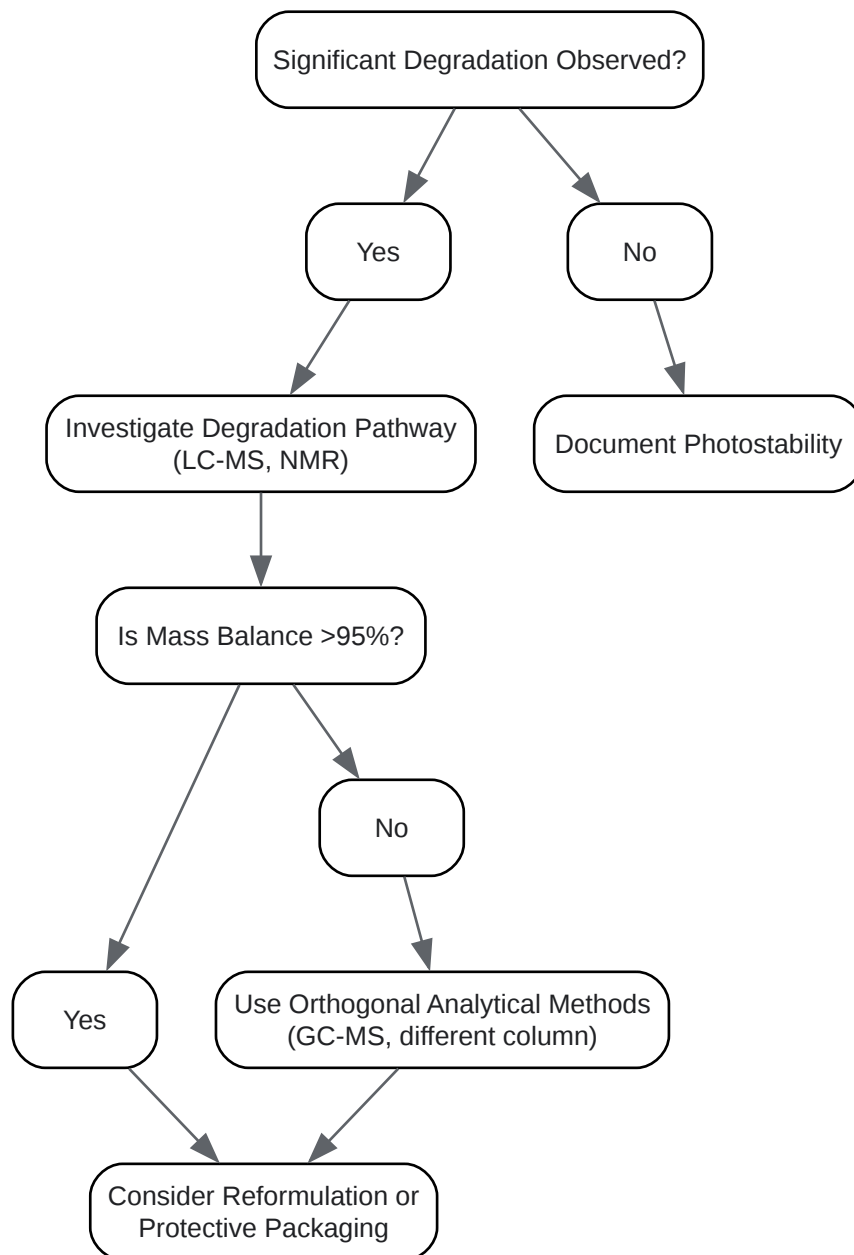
Significant Degradation Observed?

Yes

No

Investigate Degradation Pathway (LC-MS, NMR)

Document Photostability

Is Mass Balance >95%?

No

Yes

Use Orthogonal Analytical Methods (GC-MS, different column)

Consider Reformulation or Protective Packaging